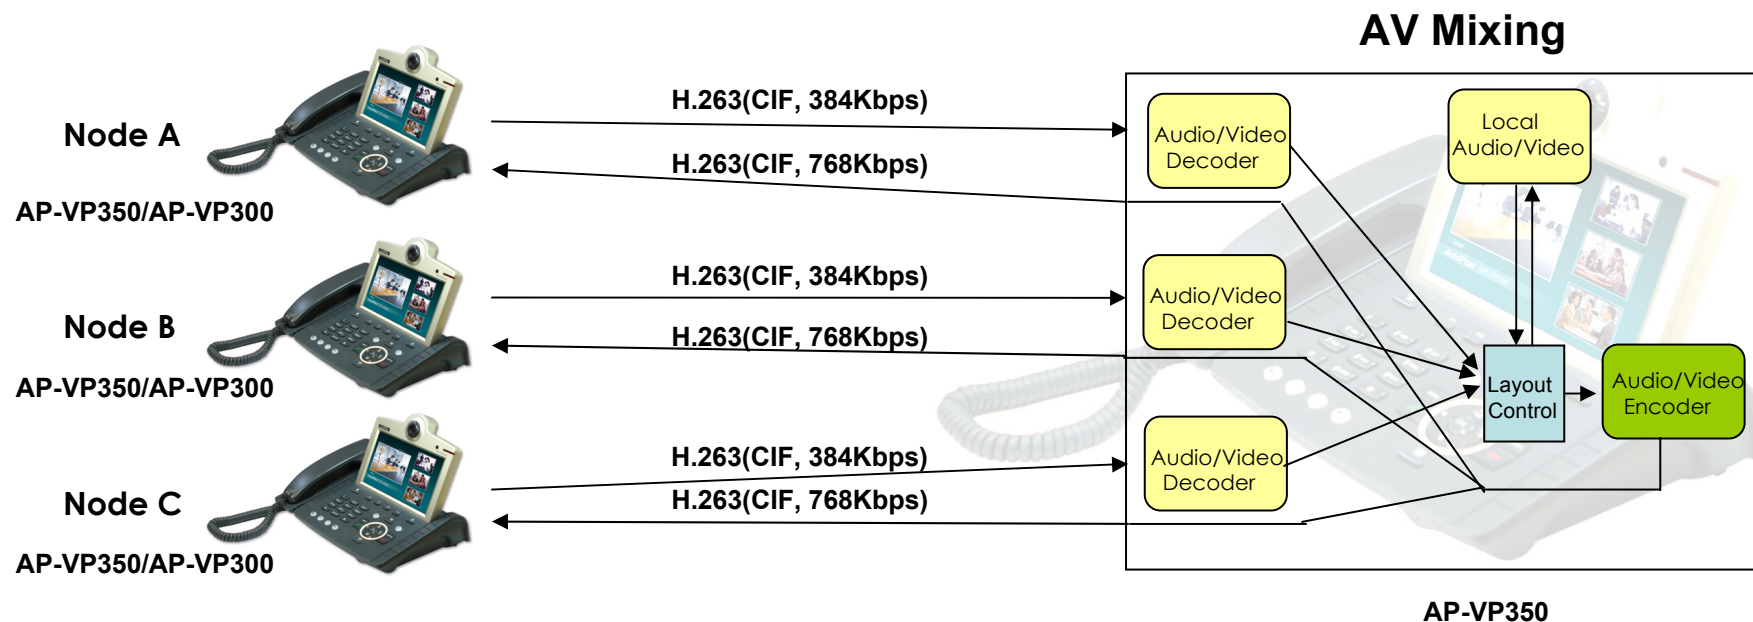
AV Mixing

Node A

AP-VP350/AP-VP300

H.263(CIF, 384Kbps)

H.263(CIF, 768Kbps)

Node B

AP-VP350/AP-VP300

H.263(CIF, 384Kbps)

H.263(CIF, 768Kbps)

Node C

AP-VP350/AP-VP300

H.263(CIF, 384Kbps)

H.263(CIF, 768Kbps)

Audio/Video Decoder

Local Audio/Video

Audio/Video Decoder

Layout Control

Audio/Video Encoder

Audio/Video Decoder

AP-VP350